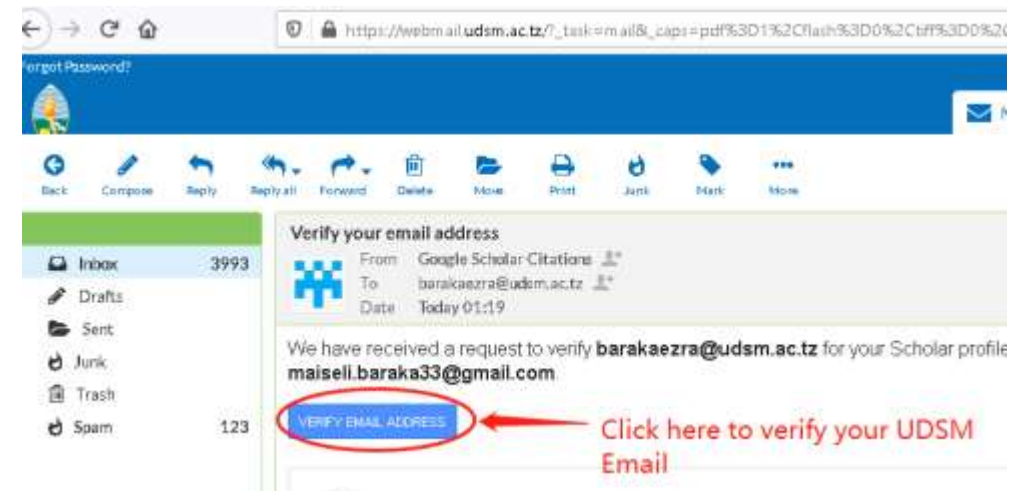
https://webmail.udsm.ac.tz/?_task=mail&_caps=pdf%3D1%2Cflash%3D0%2Ctiff%3D0%2C

Forgot Password?

M

Back Compose Reply Reply all Forward Delete Move Print Junk Mark More

Inbox 3993
Drafts
Sent
Junk
Trash
Spam 123

Verify your email address

From Google Scholar Citations
To barakaezra@udsm.ac.tz
Date Today 01:19

We have received a request to verify **barakaezra@udsm.ac.tz** for your Scholar profile **maiseli.baraka33@gmail.com**.

VERIFY EMAIL ADDRESS

Click here to verify your UDSM Email